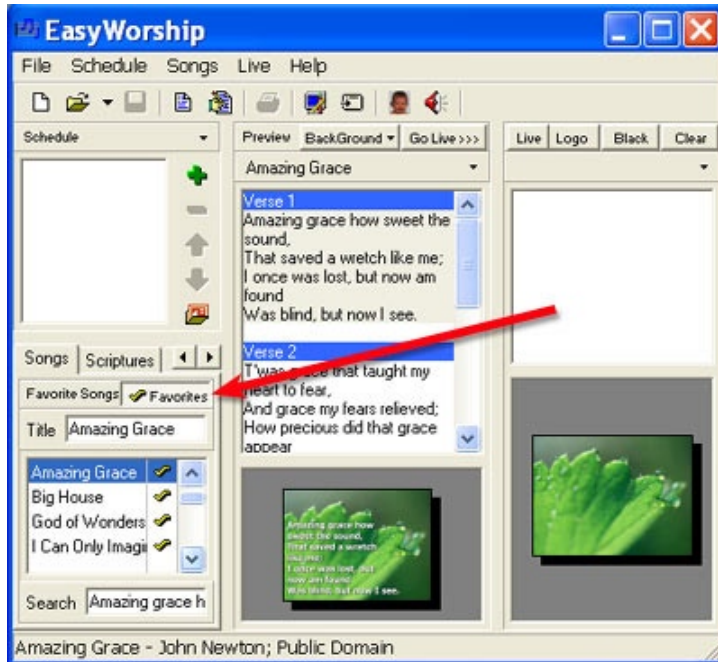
EasyWorship

File Schedule Songs Live Help

Schedule

Preview BackGround Go Live >>>

Live Logo Black Clear

Amazing Grace

Verse 1
Amazing grace how sweet the sound,
That saved a wetch like me;
I once was lost, but now am found
Was blind, but now I see.

Verse 2
T'was grace that taught my heart to fear,
And grace my fears relieved;
How precious did that grace appear

Songs Scriptures

Favorite Songs Favorites

Title Amazing Grace

Amazing Grace
Big House
God of Wonders
I Can Only Imagi

Search Amazing grace h

Amazing grace how sweet the sound,
That saved a wetch like me;
I once was lost, but now am found
Was blind, but now I see.

Amazing Grace - John Newton; Public Domain